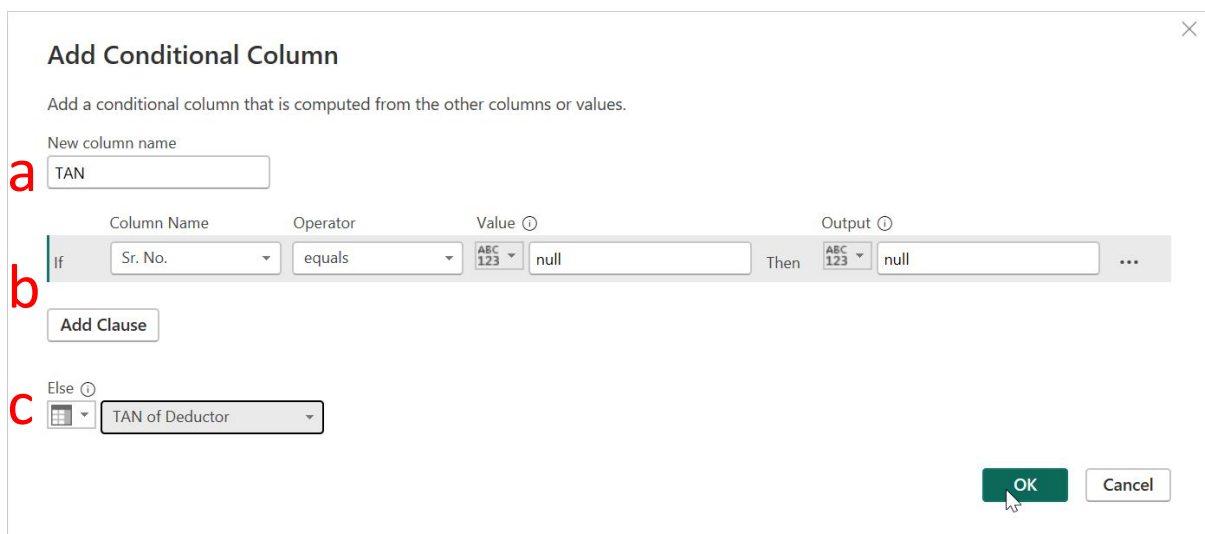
Add Conditional Column

Add a conditional column that is computed from the other columns or values.

New column name

a

TAN

| | Column Name | Operator | Value ⓘ | | Output ⓘ | |
|---|---|---|---|---|---|---|
| If | Sr. No. | equals | ABC 123 null | Then | ABC 123 null | ... |

b

Add Clause

Else ⓘ

c

TAN of Deductor

OK

Cancel